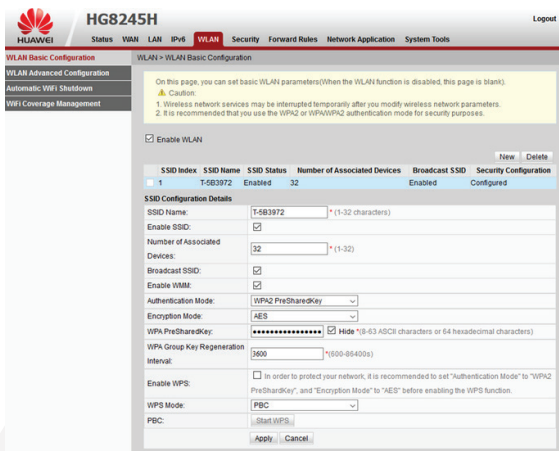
HUAWEI HG8245H Logout

Status WAN LAN IPv6 WLAN Security Forward Rules Network Application System Tools

WLAN Basic Configuration
WLAN Advanced Configuration
Automatic WiFi Shutdown
WiFi Coverage Management

WLAN > WLAN Basic Configuration

On this page, you can set basic WLAN parameters(When the WLAN function is disabled, this page is blank).
Caution:
1. Wireless network services may be interrupted temporarily after you modify wireless network parameters.
2. It is recommended that you use the WPA2 or WPA/WPA2 authentication mode for security purposes.

Enable WLAN

New Delete

| | SSID Index | SSID Name | SSID Status | Number of Associated Devices | Broadcast SSID | Security Configuration |
|---|---|---|---|---|---|---|
| | 1 | T-5B3972 | Enabled | 32 | Enabled | Configured |

SSID Configuration Details

| | |
|---|---|
| SSID Name: | T-5B3972 * (1-32 characters) |
| Enable SSID: | |
| Number of Associated Devices: | 32 * (1-32) |
| Broadcast SSID: | |
| Enable WMM: | |
| Authentication Mode: | WPA2 PreSharedKey |
| Encryption Mode: | AES |
| WPA PreSharedKey: | •••••••••••••••• Hide *(8-63 ASCII characters or 64 hexadecimal characters) |
| WPA Group Key Regeneration Interval: | 3600 *(600-86400s) |
| Enable WPS: | In order to protect your network, it is recommended to set "Authentication Mode" to "WPA2 PreSharedKey", and "Encryption Mode" to "AES" before enabling the WPS function. |
| WPS Mode: | PBC |
| PBC: | Start WPS |

Apply Cancel